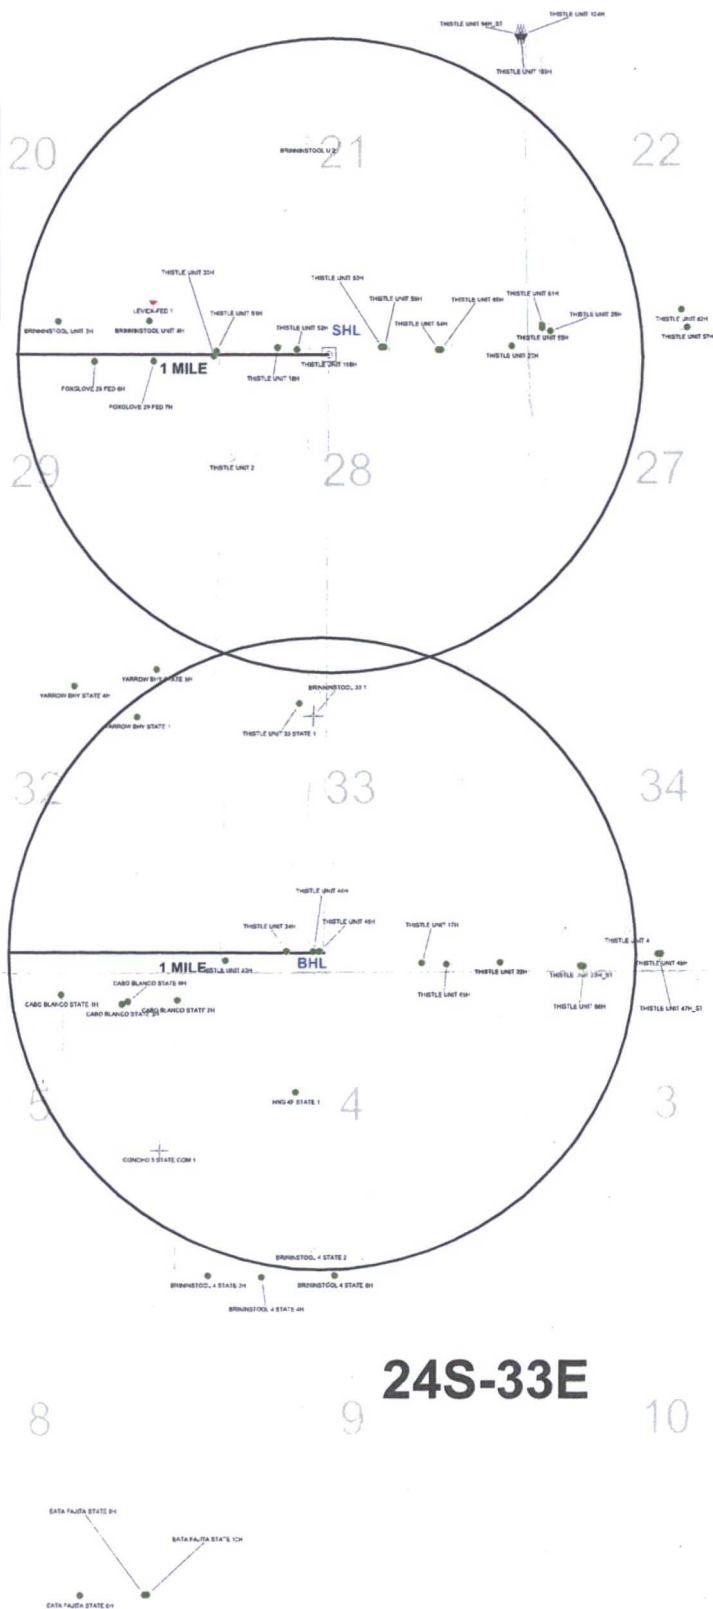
THISTLE UNIT 94H_ST
THISTLE UNIT 124H
THISTLE UNIT 16H

20
BRININSTOOL U 2
21
22

THISTLE UNIT 33H
THISTLE UNIT 53H
THISTLE UNIT 55H
THISTLE UNIT 60H
THISTLE UNIT 61H
THISTLE UNIT 29H
THISTLE UNIT 62H
THISTLE UNIT 57H
LEVEN FED 1
BRININSTOOL UNIT 3H
BRININSTOOL UNIT 4H
THISTLE UNIT 59H
THISTLE UNIT 52H
SHL
THISTLE UNIT 54H
THISTLE UNIT 58H
THISTLE UNIT 23H
1 MILE
THISTLE UNIT 18H
THISTLE UNIT 15H
FOXGLOVE 29 FED 6H
FOXGLOVE 29 FED 7H

29
THISTLE UNIT 2
28
27

YARROW BHY STATE 5H
YARROW BHY STATE 4H
BRININSTOOL 33 1
YARROW BHY STATE 1
THISTLE UNIT 33 STATE 1

32
33
34

THISTLE UNIT 44H
THISTLE UNIT 34H
THISTLE UNIT 45H
THISTLE UNIT 17H
THISTLE UNIT 4
1 MILE
THISTLE UNIT 43H
BHL
THISTLE UNIT 22H
THISTLE UNIT 23H_ST
THISTLE UNIT 46H
CABO BLANCO STATE 9H
THISTLE UNIT 65H
CABO BLANCO STATE 1H
CABO BLANCO STATE 2H
CABO BLANCO STATE 3H
THISTLE UNIT 86H
THISTLE UNIT 47H_ST

5
HNG 4F STATE 1
4
3

CONCHO 5 STATE COM 1

BRININSTOOL 4 STATE 2
BRININSTOOL 4 STATE 3H
BRININSTOOL 4 STATE 5H
BRININSTOOL 4 STATE 4H

24S-33E

8
9
10

FAJITA STATE 8H
FAJITA STATE 10H
FAJITA STATE 6H